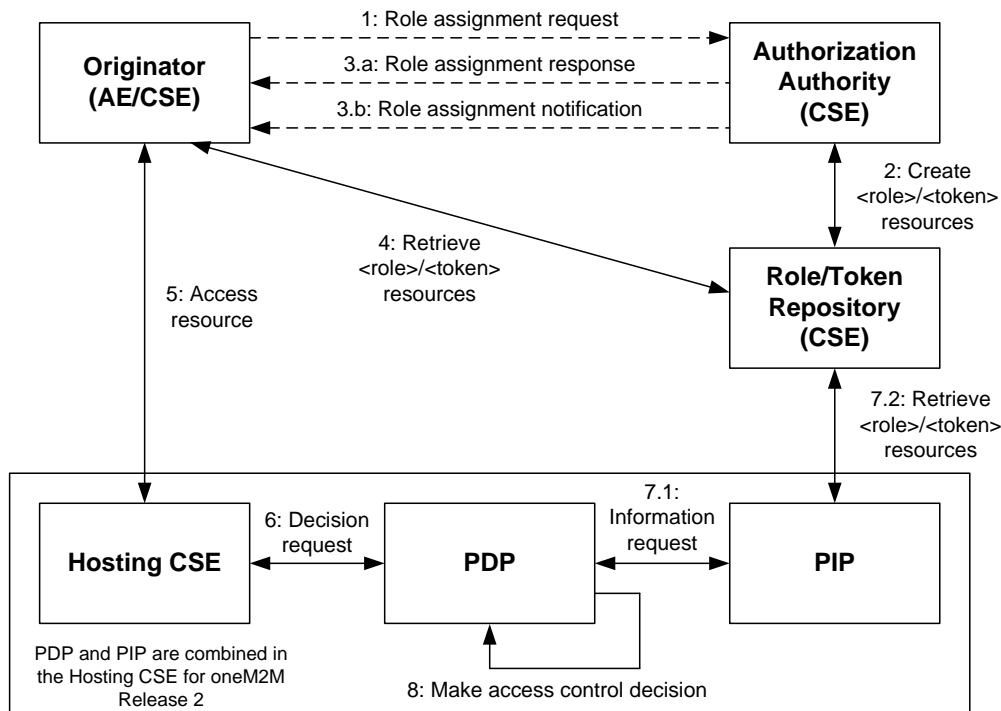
Originator (AE/CSE)

1: Role assignment request

3.a: Role assignment response

3.b: Role assignment notification

Authorization Authority (CSE)

2: Create <role>/<token> resources

4: Retrieve <role>/<token> resources

5: Access resource

Role/Token Repository (CSE)

7.2: Retrieve <role>/<token> resources

Hosting CSE

6: Decision request

PDP

7.1: Information request

PIP

PDP and PIP are combined in the Hosting CSE for oneM2M Release 2

8: Make access control decision